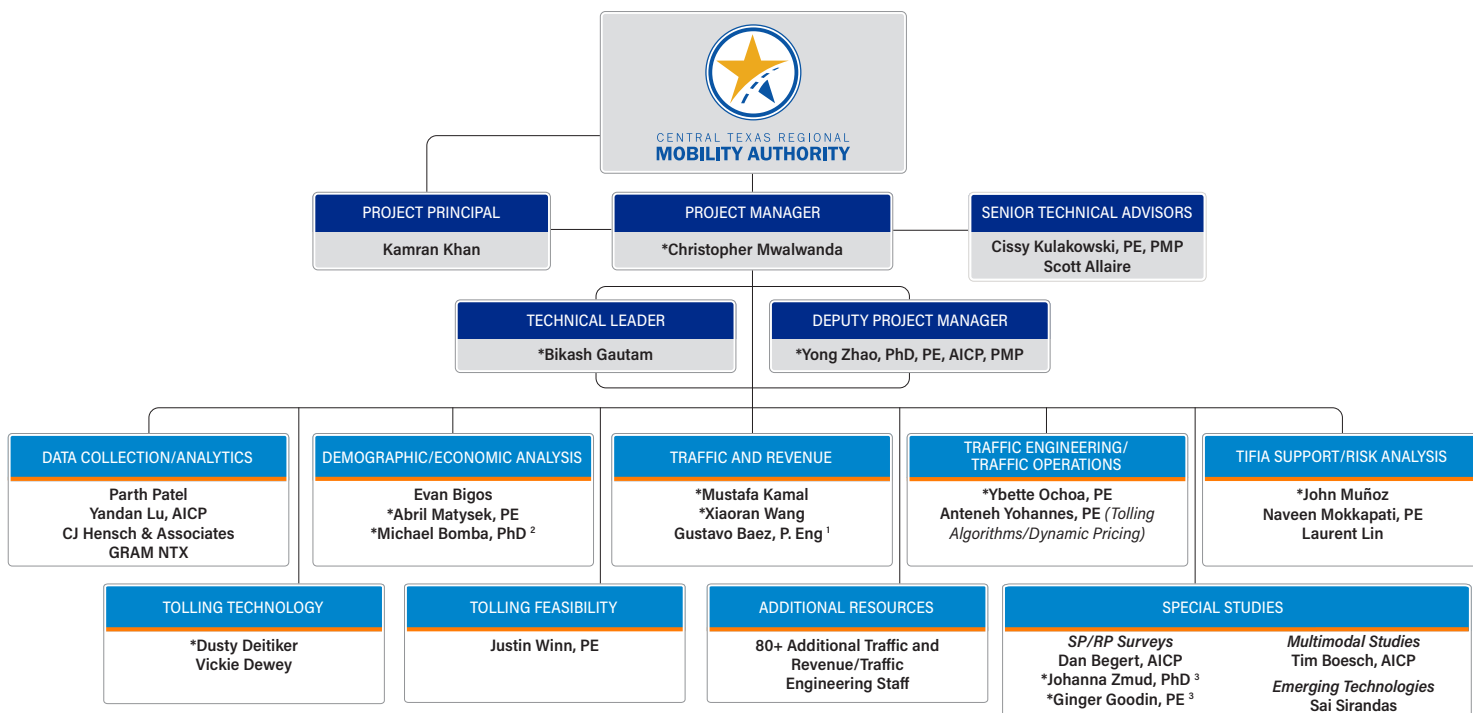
CENTRAL TEXAS REGIONAL
MOBILITY AUTHORITY

PROJECT PRINCIPAL
Kamran Khan

PROJECT MANAGER
*Christopher Mwalwanda

SENIOR TECHNICAL ADVISORS
Cissy Kulakowski, PE, PMP
Scott Allaire

TECHNICAL LEADER
*Bikash Gautam

DEPUTY PROJECT MANAGER
*Yong Zhao, PhD, PE, AICP, PMP

DATA COLLECTION/ANALYTICS
Parth Patel
Yandan Lu, AICP
CJ Hensch & Associates
GRAM NTX

DEMOGRAPHIC/ECONOMIC ANALYSIS
Evan Bigos
*Abril Matysek, PE
*Michael Bomba, PhD $^2$

TRAFFIC AND REVENUE
*Mustafa Kamal
*Xiaoran Wang
Gustavo Baez, P. Eng $^1$

TRAFFIC ENGINEERING/ TRAFFIC OPERATIONS
*Ybette Ochoa, PE
Anteneh Yohannes, PE (Tolling Algorithms/Dynamic Pricing)

TIFIA SUPPORT/RISK ANALYSIS
*John Muñoz
Naveen Mokkapati, PE
Laurent Lin

TOLLING TECHNOLOGY
*Dusty Deitiker
Vickie Dewey

TOLLING FEASIBILITY
Justin Winn, PE

ADDITIONAL RESOURCES
80+ Additional Traffic and Revenue/Traffic Engineering Staff

SPECIAL STUDIES
SP/RP Surveys
Dan Begert, AICP
*Johanna Zmud, PhD $^3$
*Ginger Goodin, PE $^3$

Multimodal Studies
Tim Boesch, AICP
Emerging Technologies
Sai Sirandas